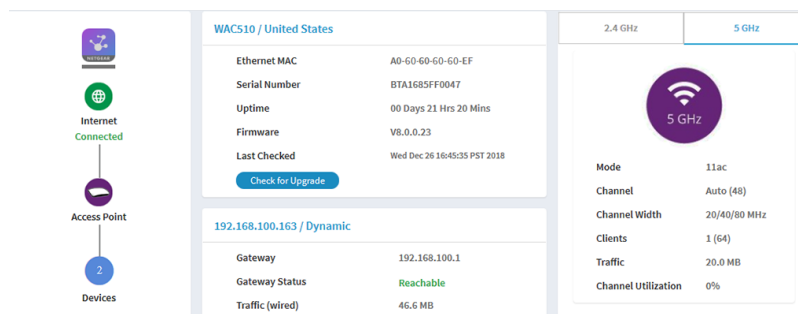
NETGEAR

Internet
Connected

Access Point

2
Devices

WAC510 / United States

| | |
|---|---|
| Ethernet MAC | A0-60-60-60-60-EF |
| Serial Number | BTA1685FF0047 |
| Uptime | 00 Days 21 Hrs 20 Mins |
| Firmware | V8.0.0.23 |
| Last Checked | Wed Dec 26 16:45:35 PST 2018 |

Check for Upgrade

192.168.100.163 / Dynamic

| | |
|---|---|
| Gateway | 192.168.100.1 |
| Gateway Status | Reachable |
| Traffic (wired) | 46.6 MB |

2.4 GHz
5 GHz

5 GHz

| | |
|---|---|
| Mode | 11ac |
| Channel | Auto (48) |
| Channel Width | 20/40/80 MHz |
| Clients | 1 (64) |
| Traffic | 20.0 MB |
| Channel Utilization | 0% |